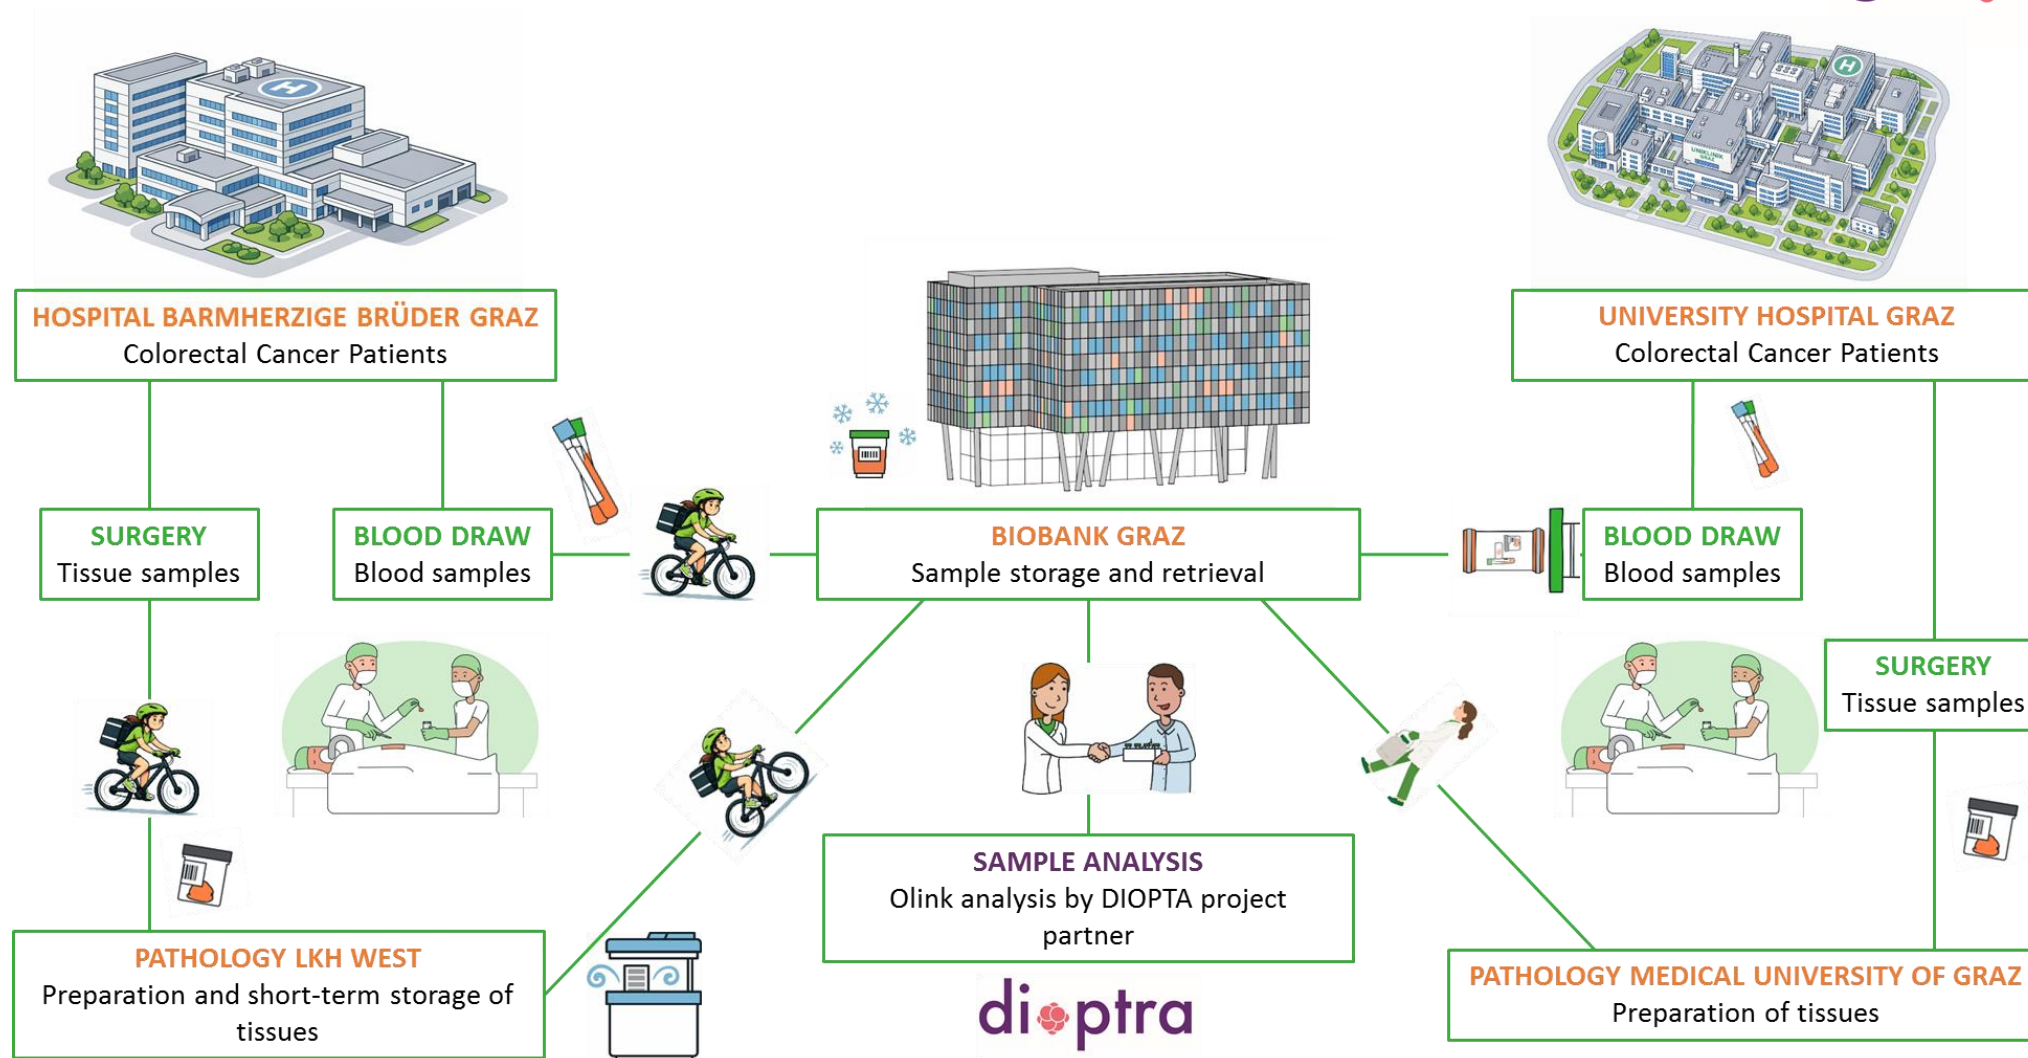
HOSPITAL BARMHERZIGE BRÜDER GRAZ
Colorectal Cancer Patients

UNIVERSITY HOSPITAL GRAZ
Colorectal Cancer Patients

SURGERY
Tissue samples

BLOOD DRAW
Blood samples

BIOBANK GRAZ
Sample storage and retrieval

BLOOD DRAW
Blood samples

SURGERY
Tissue samples

SAMPLE ANALYSIS
Olink analysis by DIOPTA project partner

PATHOLOGY LKH WEST
Preparation and short-term storage of tissues

PATHOLOGY MEDICAL UNIVERSITY OF GRAZ
Preparation of tissues

dioptra